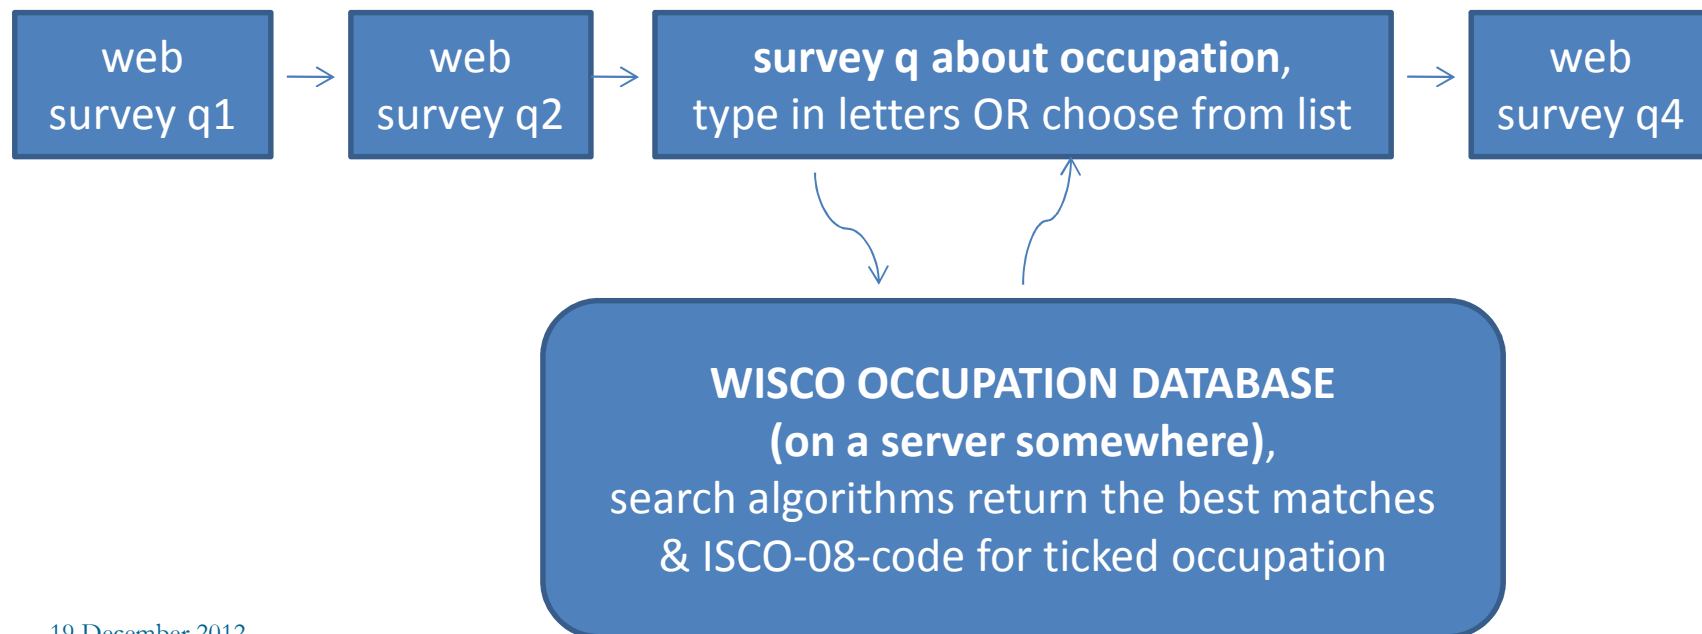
web survey q1

web survey q2

**survey q about occupation,** type in letters OR choose from list

web survey q4

**WISCO OCCUPATION DATABASE (on a server somewhere)**, search algorithms return the best matches & ISCO-08-code for ticked occupation

19 December 2012